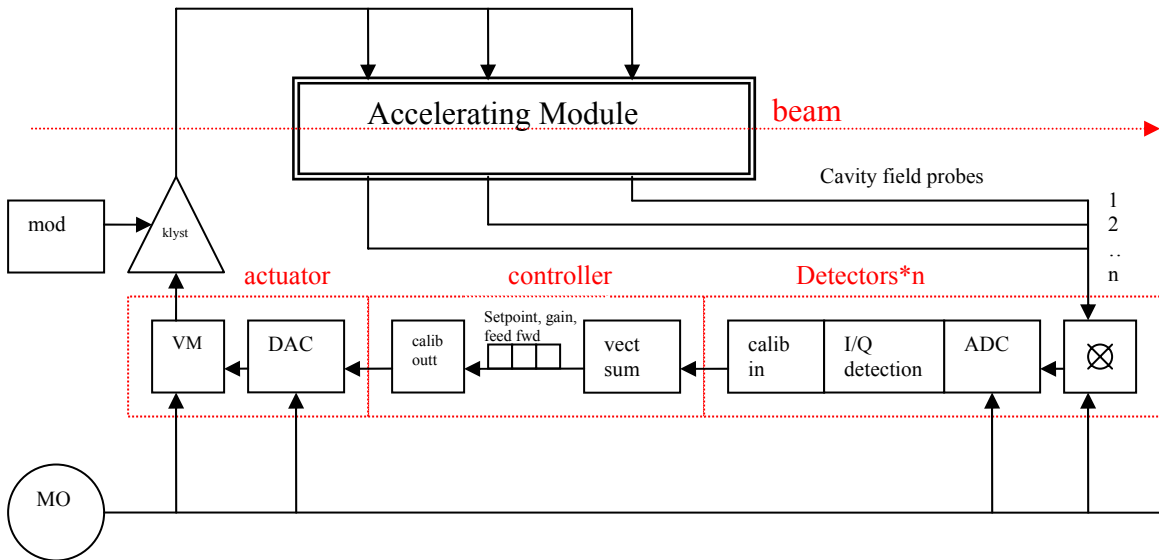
Accelerating Module

beam

Cavity field probes

1
2
..
n

mod

klyst

actuator

controller

Detectors*n

Setpoint, gain, feed fwd

VM

DAC

calib outt

vect sum

calib in

I/Q detection

ADC

$\otimes$

MO